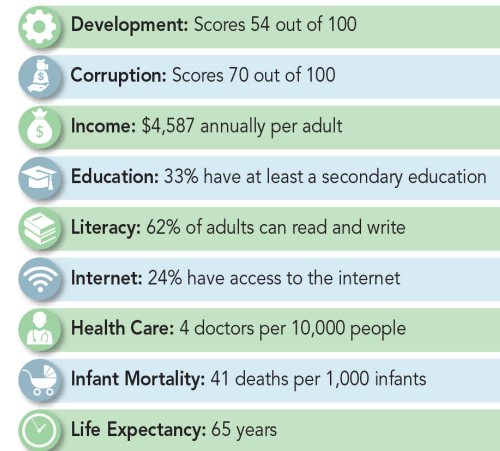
**Development:** Scores 54 out of 100

**Corruption:** Scores 70 out of 100

**Income:** $4,587 annually per adult

**Education:** 33% have at least a secondary education

**Literacy:** 62% of adults can read and write

**Internet:** 24% have access to the internet

**Health Care:** 4 doctors per 10,000 people

**Infant Mortality:** 41 deaths per 1,000 infants

**Life Expectancy:** 65 years